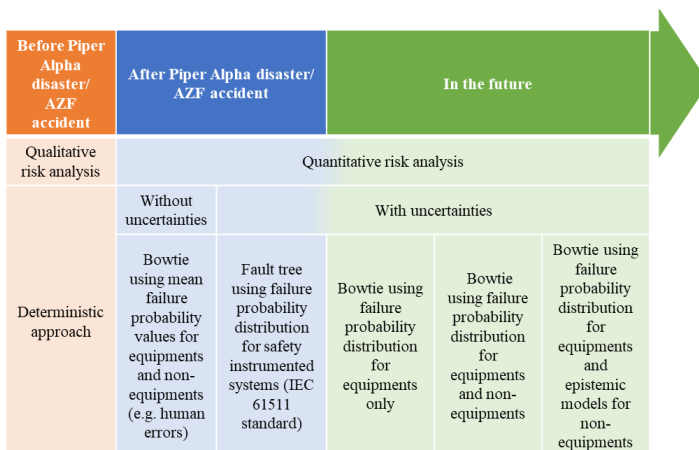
| Before Piper Alpha disaster/ AZF accident | After Piper Alpha disaster/ AZF accident | | In the future | | |
|---|---|---|---|---|---|
| Qualitative risk analysis | Quantitative risk analysis | | | | |
| Deterministic approach | Without uncertainties | With uncertainties | | | |
| | Bowtie using mean failure probability values for equipments and non-equipments (e.g. human errors) | Fault tree using failure probability distribution for safety instrumented systems (IEC 61511 standard) | Bowtie using failure probability distribution for equipments only | Bowtie using failure probability distribution for equipments and non-equipments | Bowtie using failure probability distribution for equipments and epistemic models for non-equipments |